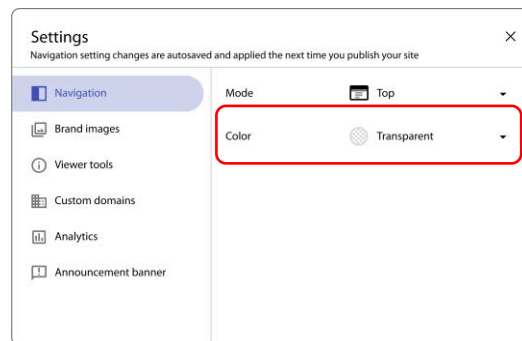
Settings
Navigation setting changes are autosaved and applied the next time you publish your site

×

Navigation
Brand images
Viewer tools
Custom domains
Analytics
Announcement banner

Mode Top
Color Transparent